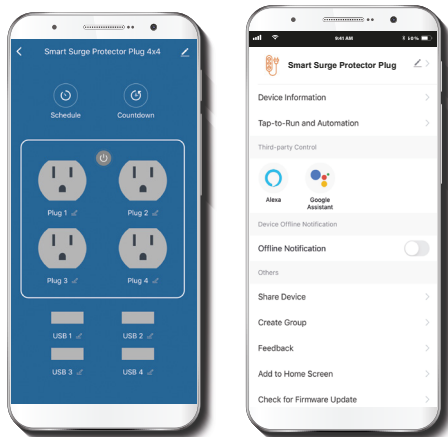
Smart Surge Protector Plug 4x4

Schedule

Countdown

Plug 1

Plug 2

Plug 3

Plug 4

USB 1

USB 2

USB 3

USB 4

9:41 AM

100%

Smart Surge Protector Plug

Device Information

Tap-to-Run and Automation

Third-party Control

Alexa

Google Assistant

Device Offline Notification

Offline Notification

Others

Share Device

Create Group

Feedback

Add to Home Screen

Check for Firmware Update